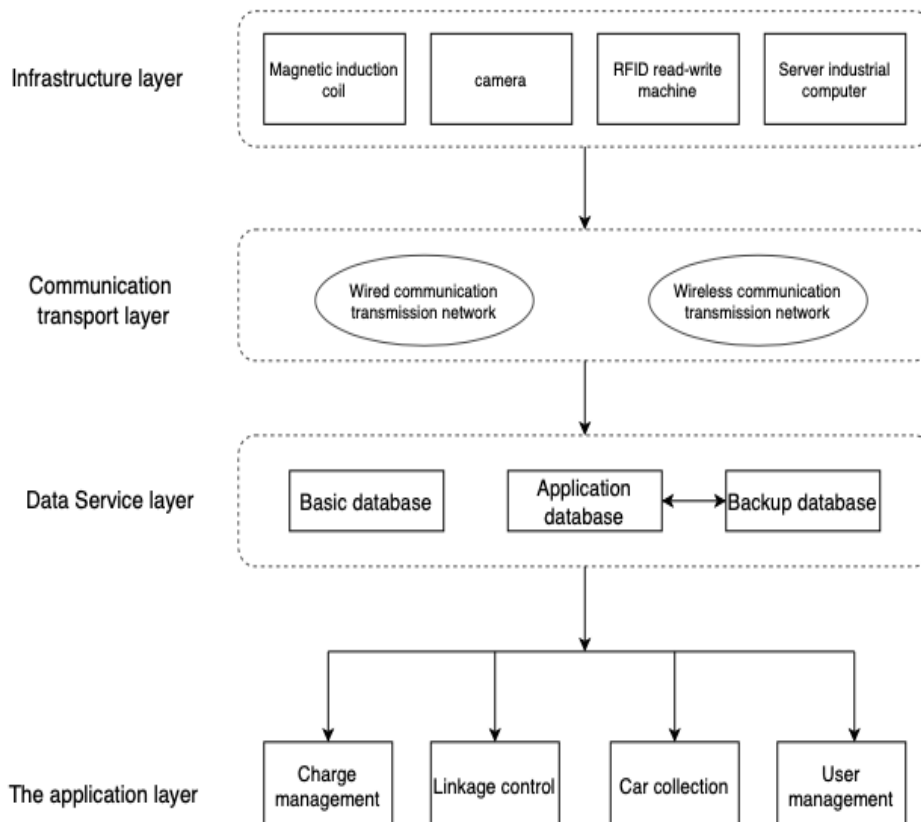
Infrastructure layer

Magnetic induction coil

camera

RFID read-write machine

Server industrial computer

Communication transport layer

Wired communication transmission network

Wireless communication transmission network

Data Service layer

Basic database

Application database

Backup database

The application layer

Charge management

Linkage control

Car collection

User management